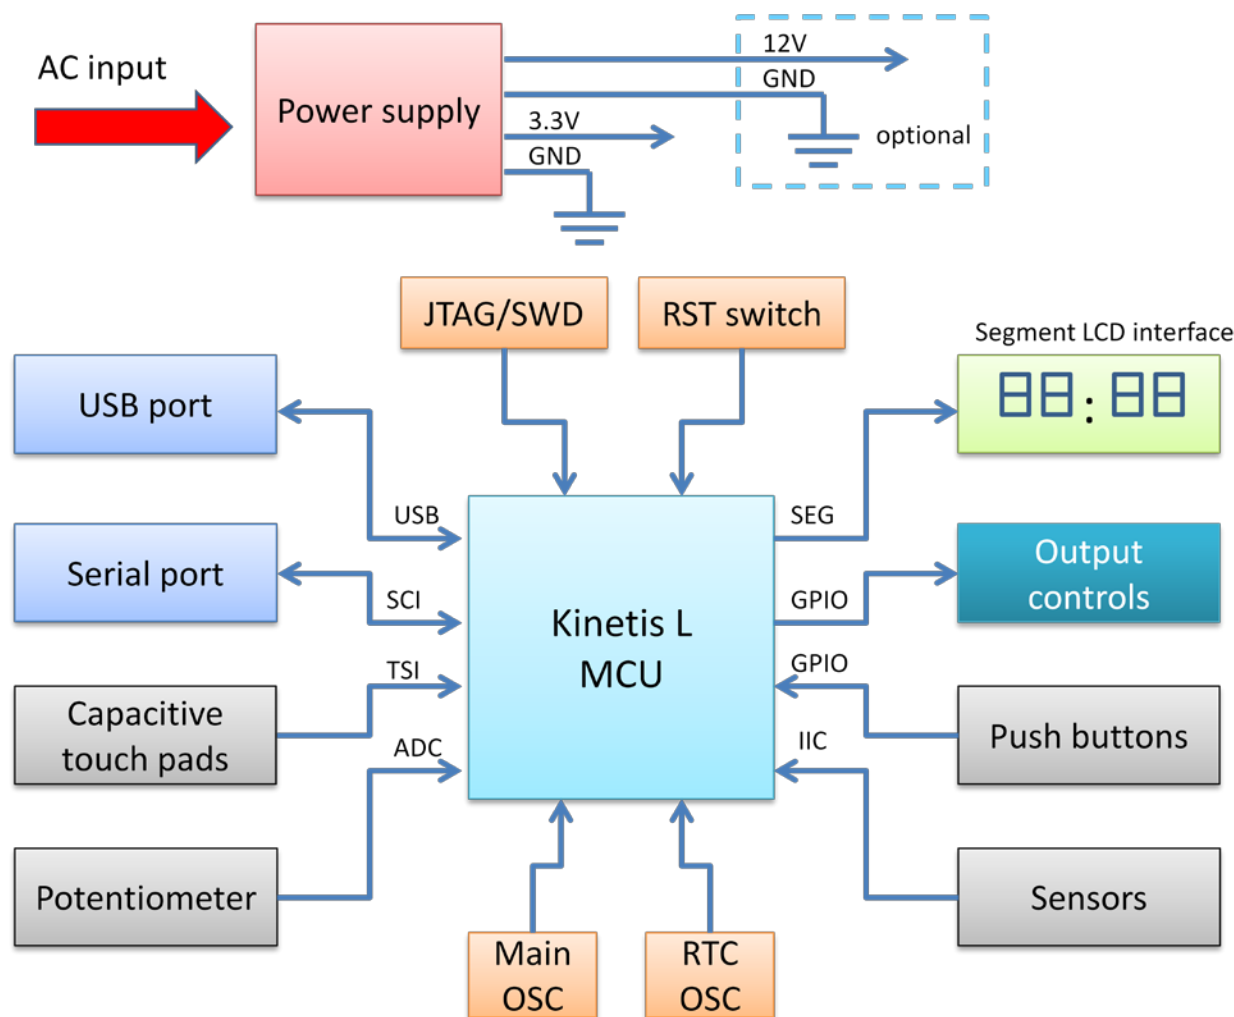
AC input

Power supply

12V
GND
3.3V
GND
optional

JTAG/SWD

RST switch

Segment LCD interface

88:88

USB port

USB

SEG

Serial port

SCI

Kinetis L MCU

GPIO

Output controls

TSI

GPIO

Capacitive touch pads

ADC

IIC

Push buttons

Potentiometer

Sensors

Main OSC

RTC OSC